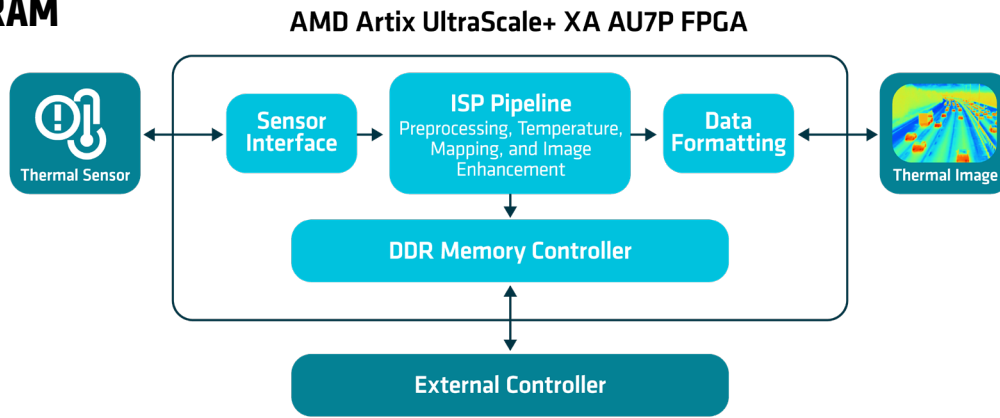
RAM

AMD Artix UltraScale+ XA AU7P FPGA

Thermal Sensor

Sensor Interface

ISP Pipeline
Preprocessing, Temperature, Mapping, and Image Enhancement

Data Formatting

Thermal Image

DDR Memory Controller

External Controller